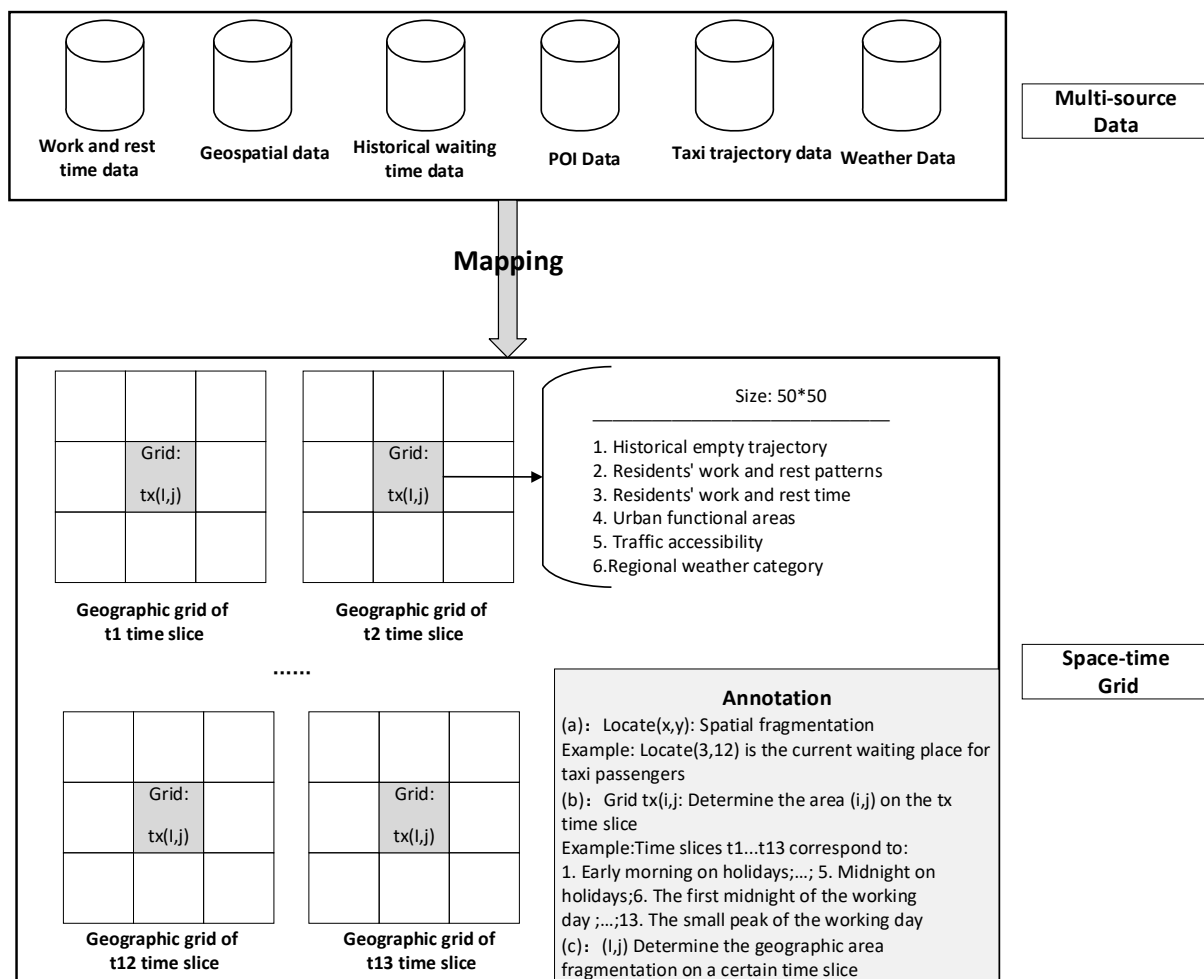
Work and rest time data

Geospatial data

Historical waiting time data

POI Data

Taxi trajectory data

Weather Data

Multi-source Data

Mapping

Grid:

tx(I,j)

Grid:

tx(I,j)

Size: 50*50

1. Historical empty trajectory
2. Residents' work and rest patterns
3. Residents' work and rest time
4. Urban functional areas
5. Traffic accessibility
6.Regional weather category

Geographic grid of t1 time slice

Geographic grid of t2 time slice

......

Space-time Grid

Grid:

tx(I,j)

Grid:

tx(I,j)

Geographic grid of t12 time slice

Geographic grid of t13 time slice

Annotation

(a)：Locate(x,y): Spatial fragmentation
Example: Locate(3,12) is the current waiting place for taxi passengers
(b)：Grid tx(i,j: Determine the area (i,j) on the tx time slice
Example:Time slices t1...t13 correspond to:
1. Early morning on holidays;...; 5. Midnight on holidays;6. The first midnight of the working day ;...;13. The small peak of the working day
(c)：(I,j) Determine the geographic area fragmentation on a certain time slice